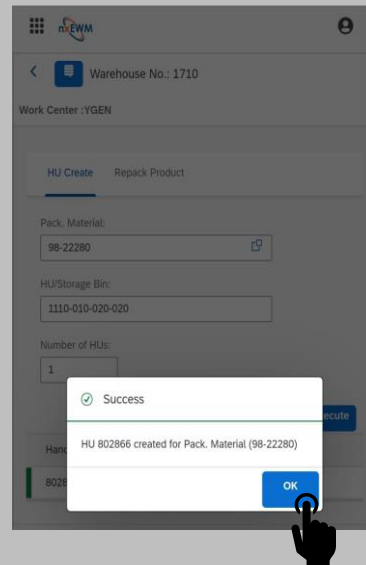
nxEWM

Warehouse No.: 1710

Work Center :YGEN

HU Create Repack Product

Pack. Material:

98-22280

HU/Storage Bin:

1110-010-020-020

Number of HUs:

1

Success

HU 802866 created for Pack. Material (98-22280)

OK

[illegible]ecute

Hand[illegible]

802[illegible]